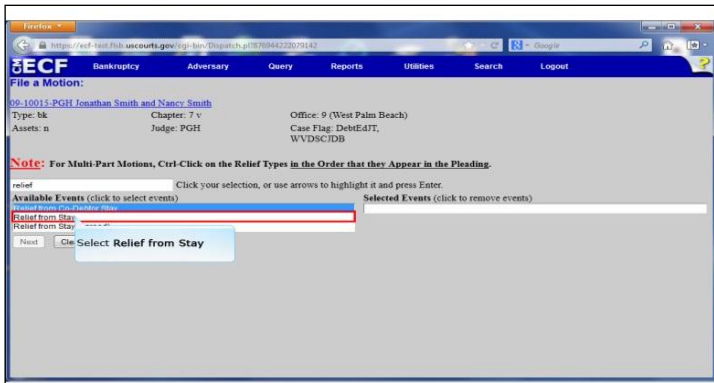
Firefox

https://ecf-test.flsb.uscourts.gov/cgi-bin/Dispatch.pl?870944222029142

Google

ECF Bankruptcy Adversary Query Reports Utilities Search Logout

File a Motion:

09-10015-PGH Jonathan Smith and Nancy Smith

Type: bk Chapter: 7 v Office: 9 (West Palm Beach)

Assets: n Judge: PGH Case Flag: DebtEdJT, WVDSCJDB

Note: For Multi-Part Motions, Ctrl-Click on the Relief Types in the Order that they Appear in the Pleading.

relief Click your selection, or use arrows to highlight it and press Enter.

Available Events (click to select events)

Relief from Co-Debtor Stay

Relief from Stay

Relief from Stay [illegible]

Selected Events (click to remove events)

Next Cle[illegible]

Select Relief from Stay